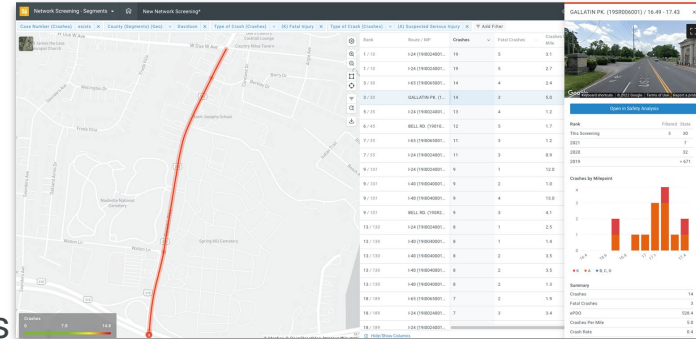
Network Screening - Segments    New Network Screening*

Case Number (Crashes) - exists × County (Segments) (Geo) × Davidson × Type of Crash (Crashes) × (K) Fatal Injury × Type of Crash (Crashes) × (A) Suspected Serious Injury × + Add Filter

W Old Hickory Blvd
Country Maid Tavern
Nashville National Cemetery
Spring Hill Cemetery

Crashes
0 7.8 14.6

| Rank | Route / MP | Crashes | Fatal Crashes | Crashes Per Mile |
|---|---|---|---|---|
| 1 / 13 | I-24 (19I00240001... | 19 | 5 | 3.1 |
| 1 / 13 | I-24 (19I00240001... | 19 | 5 | 2.7 |
| 3 / 33 | I-65 (19I00650001... | 14 | 4 | 2.4 |
| 3 / 33 | GALLATIN PK. (1... | 14 | 3 | 5.6 |
| 5 / 35 | I-24 (19I00240001... | 13 | 4 | 1.2 |
| 6 / 45 | BELL RD. (19SR0... | 12 | 5 | 1.7 |
| 7 / 55 | I-65 (19I00650001... | 11 | 3 | 7.3 |
| 7 / 55 | I-24 (19I00240001... | 11 | 3 | 8.9 |
| 9 / 101 | I-40 (19I00400001... | 9 | 1 | 10.8 |
| 9 / 101 | I-40 (19I00400001... | 9 | 2 | 1.6 |
| 9 / 101 | I-40 (19I00400001... | 9 | 4 | 10.8 |
| 9 / 101 | BELL RD. (19SR2... | 9 | 3 | 4.1 |
| 13 / 130 | I-24 (19I00240001... | 8 | 1 | 2.5 |
| 13 / 130 | I-40 (19I00400001... | 8 | 1 | 1.4 |
| 13 / 130 | I-40 (19I00400001... | 8 | 2 | 3.5 |
| 13 / 130 | I-40 (19I00400001... | 8 | 2 | 3.5 |
| 13 / 130 | I-24 (19I00240001... | 8 | 3 | 1.3 |
| 18 / 189 | I-65 (19I00650001... | 7 | 2 | 1.9 |
| 18 / 189 | I-24 (19I00240001... | 7 | 3 | 3.4 |

Hide/Show Columns

GALLATIN PK. (19SR006001) / 16.49 - 17.43

Open in Safety Analysis

| Rank | Filtered | State |
|---|---|---|
| This Screening | 3 | 30 |
| 2021 | | 7 |
| 2020 | | 32 |
| 2019 | | > 671 |

Crashes by Milepoint

Summary
| | |
|---|---|
| Crashes | 14 |
| Fatal Crashes | 3 |
| ePDO | 128.4 |
| Crashes Per Mile | 5.6 |
| Crash Rate | 6.4 |